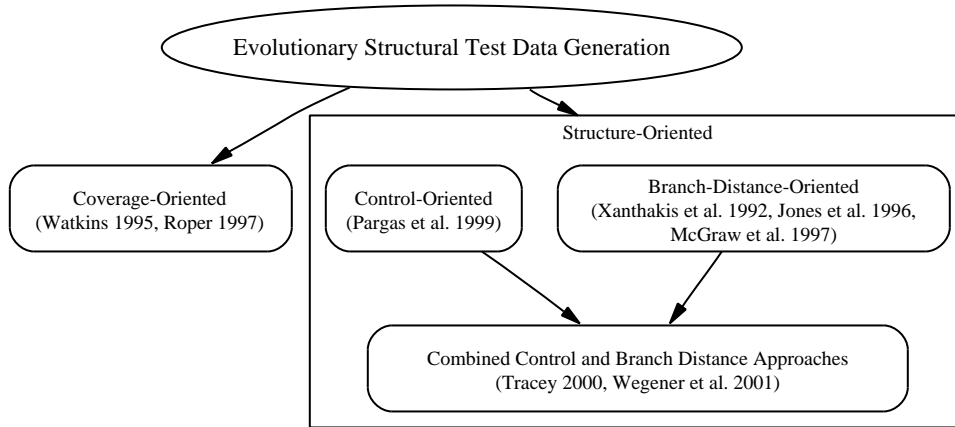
Evolutionary Structural Test Data Generation

Coverage-Oriented
(Watkins 1995, Roper 1997)

Structure-Oriented

Control-Oriented
(Pargas et al. 1999)

Branch-Distance-Oriented
(Xanthakis et al. 1992, Jones et al. 1996, McGraw et al. 1997)

Combined Control and Branch Distance Approaches
(Tracey 2000, Wegener et al. 2001)